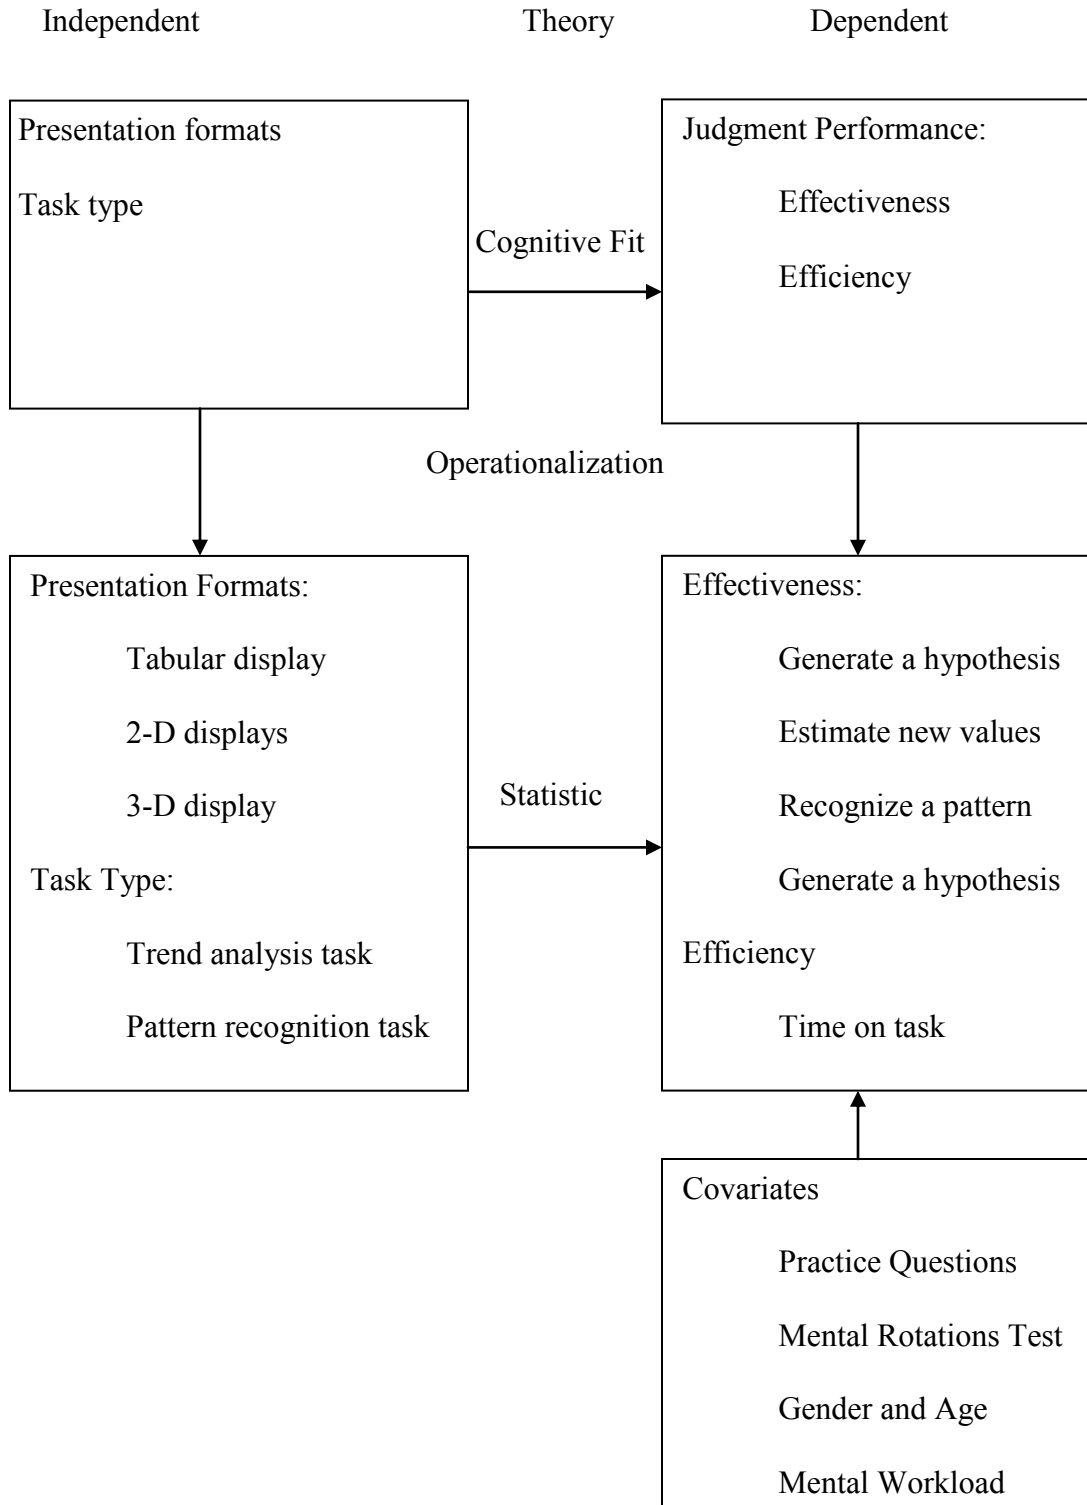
Independent

Theory

Dependent

Presentation formats

Task type

Cognitive Fit

Judgment Performance:

Effectiveness

Efficiency

Operationalization

Presentation Formats:

Tabular display

2-D displays

3-D display

Task Type:

Trend analysis task

Pattern recognition task

Statistic

Effectiveness:

Generate a hypothesis

Estimate new values

Recognize a pattern

Generate a hypothesis

Efficiency

Time on task

Covariates

Practice Questions

Mental Rotations Test

Gender and Age

Mental Workload